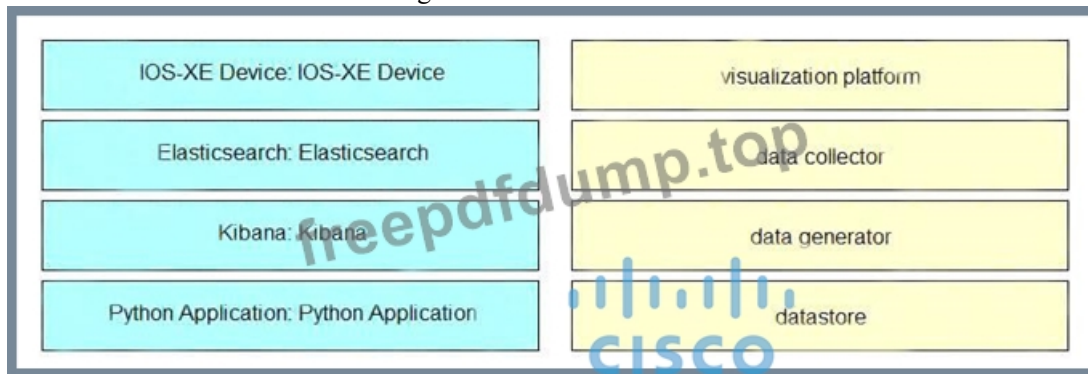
| IOS-XE Device: IOS-XE Device | visualization platform |
|---|---|
| Elasticsearch: Elasticsearch | data collector |
| Kibana: Kibana | data generator |
| Python Application: Python Application | datastore |

freepdfdump.top

CISCO